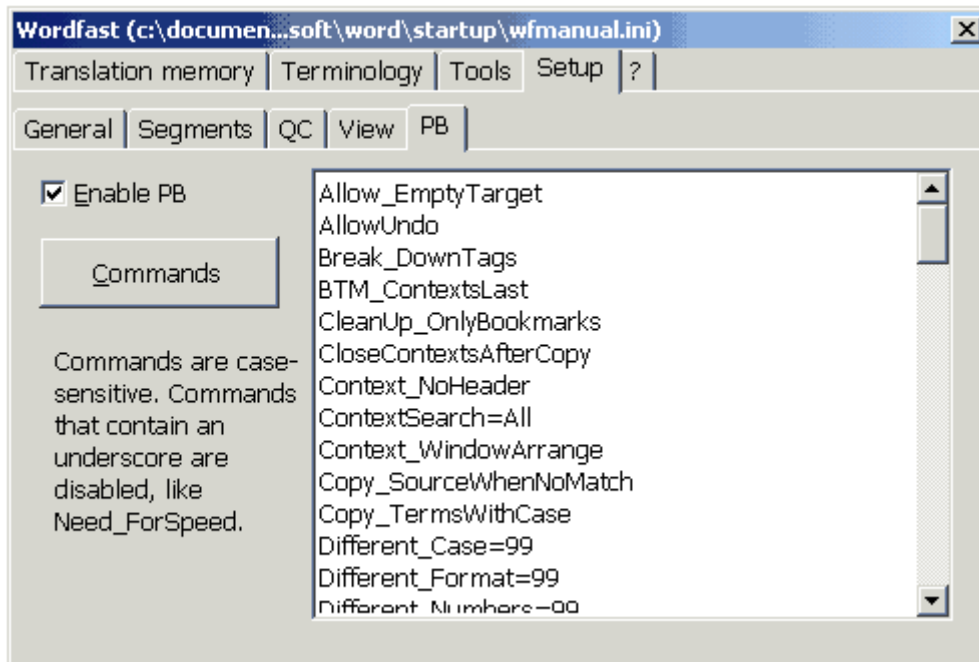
Wordfast (c:\documen...soft\word\startup\wfmanual.ini)

Translation memory | Terminology | Tools | Setup | ?

General | Segments | QC | View | PB

Enable PB

Commands

Commands are case-sensitive. Commands that contain an underscore are disabled, like Need_ForSpeed.

Allow_EmptyTarget
AllowUndo
Break_DownTags
BTM_ContextsLast
CleanUp_OnlyBookmarks
CloseContextsAfterCopy
Context_NoHeader
ContextSearch=All
Context_WindowArrange
Copy_SourceWhenNoMatch
Copy_TermsWithCase
Different_Case=99
Different_Format=99
Different_Numbers=99